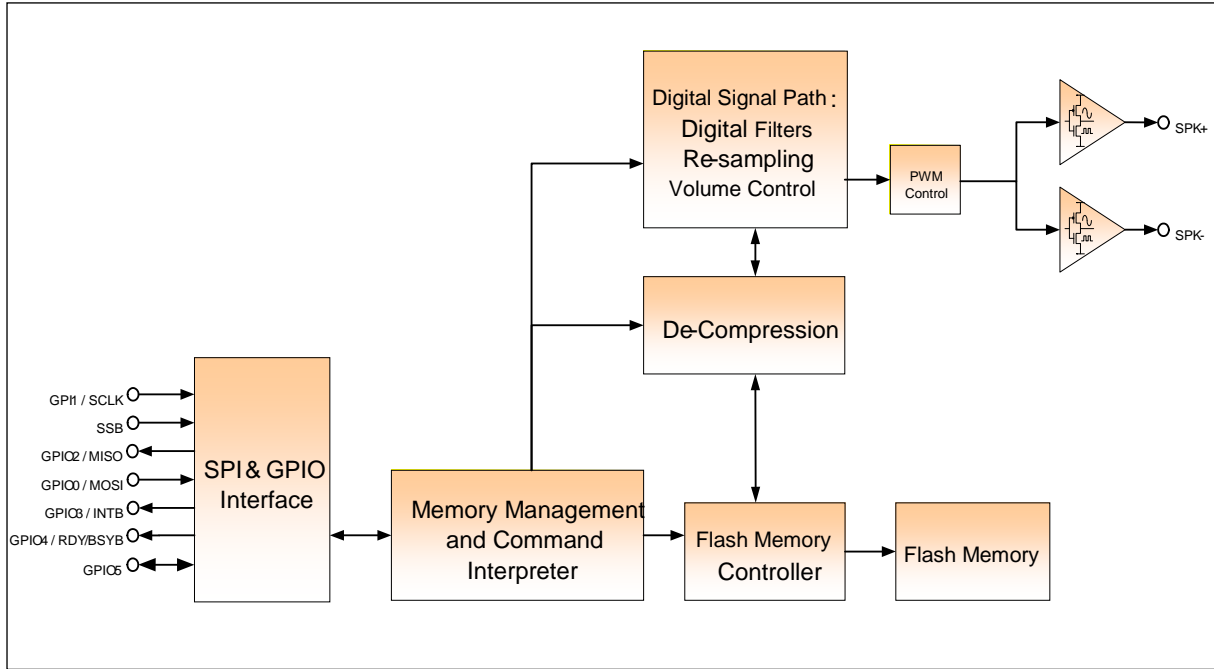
Digital Signal Path:
Digital Filters
Re-sampling
Volume Control

PWM Control

SPK+

SPK-

De-Compression

GPI1 / SCLK
SSB
GPIO2 / MISO
GPIO0 / MOSI
GPIO3 / INTB
GPIO4 / RDY/BSYB
GPIO5

SPI & GPIO Interface

Memory Management and Command Interpreter

Flash Memory Controller

Flash Memory